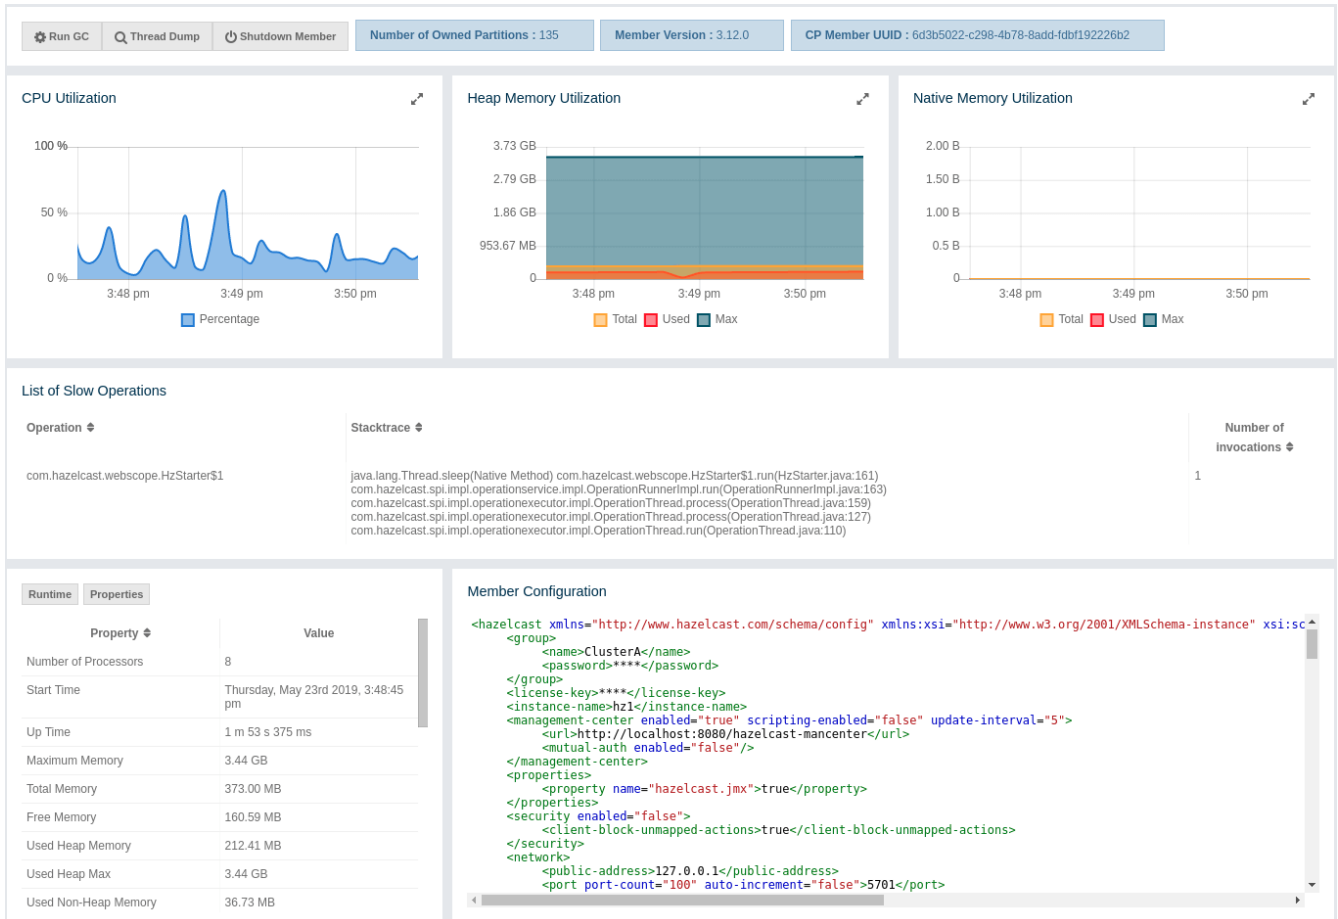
Run GC | Thread Dump | Shutdown Member

Number of Owned Partitions : 135

Member Version : 3.12.0

CP Member UUID : 6d3b5022-c298-4b78-8add-fdbf192226b2

CPU Utilization

100 %
50 %
0 %
3:48 pm
3:49 pm
3:50 pm
Percentage

Heap Memory Utilization

3.73 GB
2.79 GB
1.86 GB
953.67 MB
0
3:48 pm
3:49 pm
3:50 pm
Total Used Max

Native Memory Utilization

2.00 B
1.50 B
1.00 B
0.5 B
0
3:48 pm
3:49 pm
3:50 pm
Total Used Max

List of Slow Operations

| Operation | Stacktrace | Number of invocations |
|---|---|---|
| com.hazelcast.webscope.HzStarter$1 | java.lang.Thread.sleep(Native Method) com.hazelcast.webscope.HzStarter$1.run(HzStarter.java:161) com.hazelcast.spi.impl.operationservice.impl.OperationRunnerImpl.run(OperationRunnerImpl.java:163) com.hazelcast.spi.impl.operationexecutor.impl.OperationThread.process(OperationThread.java:159) com.hazelcast.spi.impl.operationexecutor.impl.OperationThread.process(OperationThread.java:127) com.hazelcast.spi.impl.operationexecutor.impl.OperationThread.run(OperationThread.java:110) | 1 |

Runtime | Properties

| Property | Value |
|---|---|
| Number of Processors | 8 |
| Start Time | Thursday, May 23rd 2019, 3:48:45 pm |
| Up Time | 1 m 53 s 375 ms |
| Maximum Memory | 3.44 GB |
| Total Memory | 373.00 MB |
| Free Memory | 160.59 MB |
| Used Heap Memory | 212.41 MB |
| Used Heap Max | 3.44 GB |
| Used Non-Heap Memory | 36.73 MB |

Member Configuration

<hazelcast xmlns="http://www.hazelcast.com/schema/config" xmlns:xsi="http://www.w3.org/2001/XMLSchema-instance" xsi:sc
<group>
<name>ClusterA</name>
<password>****</password>
</group>
<license-key>****</license-key>
<instance-name>hz1</instance-name>
<management-center enabled="true" scripting-enabled="false" update-interval="5">
<url>http://localhost:8080/hazelcast-mancenter</url>
<mutual-auth enabled="false"/>
</management-center>
<properties>
<property name="hazelcast.jmx">true</property>
</properties>
<security enabled="false">
<client-block-unmapped-actions>true</client-block-unmapped-actions>
</security>
<network>
<public-address>127.0.0.1</public-address>
<port port-count="100" auto-increment="false">5701</port>